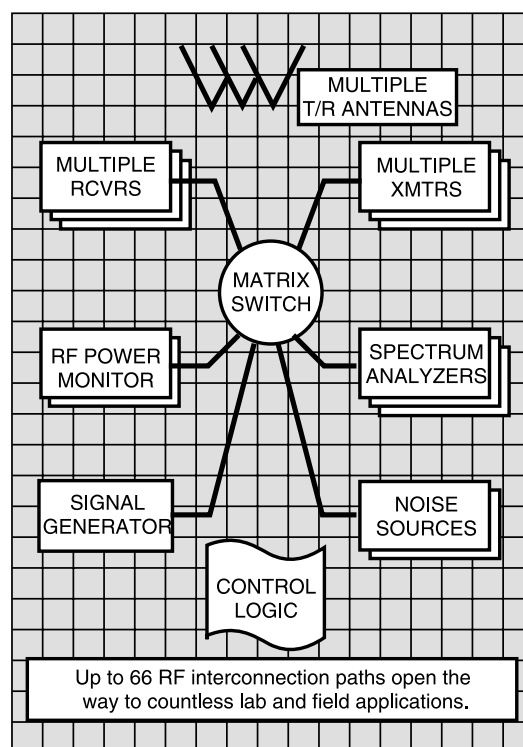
MULTIPLE T/R ANTENNAS

MULTIPLE RCVRS

MULTIPLE XMTRS

MATRIX SWITCH

RF POWER MONITOR

SPECTRUM ANALYZERS

SIGNAL GENERATOR

NOISE SOURCES

CONTROL LOGIC

Up to 66 RF interconnection paths open the way to countless lab and field applications.